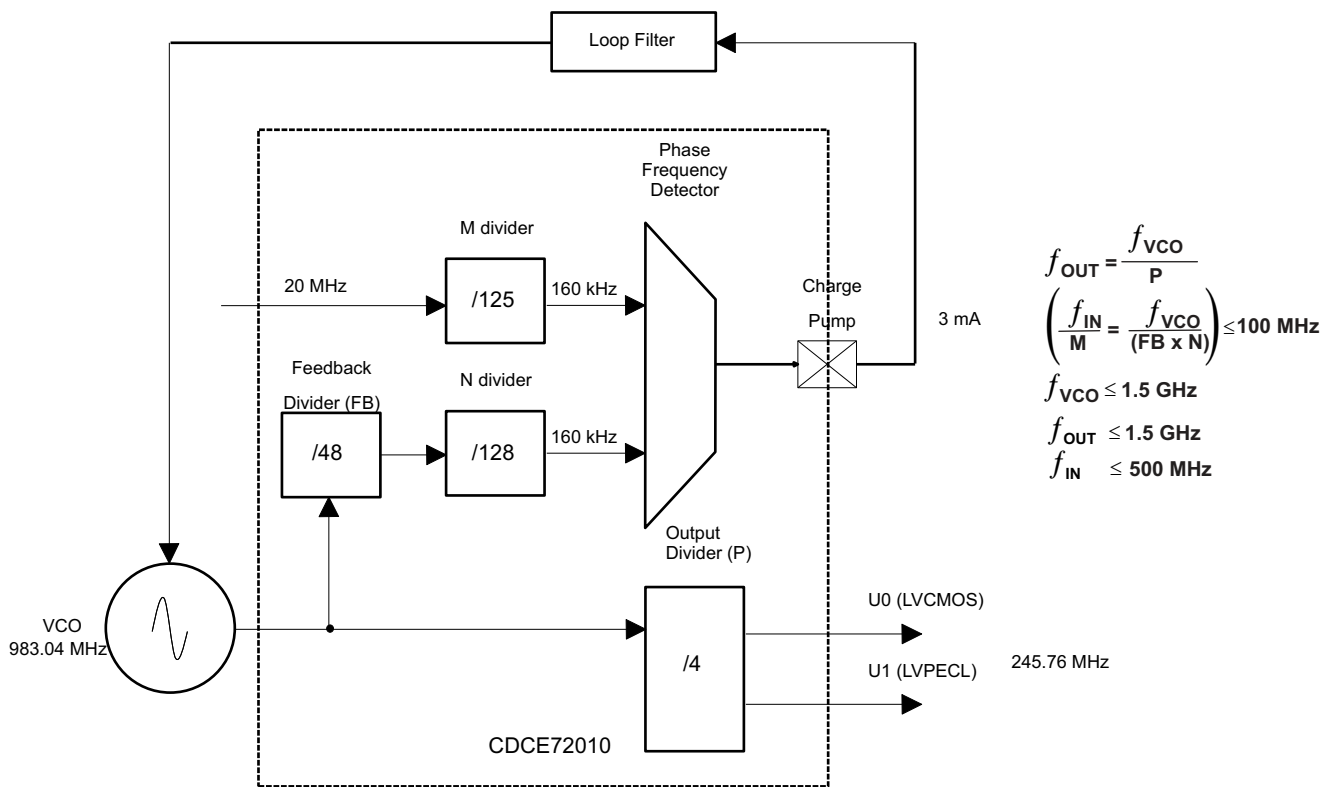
Loop Filter

Phase Frequency Detector

M divider

20 MHz

/125

160 kHz

Charge Pump

3 mA

Feedback Divider (FB)

N divider

/48

/128

160 kHz

Output Divider (P)

VCO 983.04 MHz

/4

U0 (LVCMOS)

U1 (LVPECL)

245.76 MHz

CDCE72010

$f_{OUT} = \frac{f_{VCO}}{P}$

$\left(\frac{f_{IN}}{M} = \frac{f_{VCO}}{(FB \times N)}\right) \leq 100$ MHz

$f_{VCO} \leq 1.5$ GHz

$f_{OUT} \leq 1.5$ GHz

$f_{IN} \leq 500$ MHz